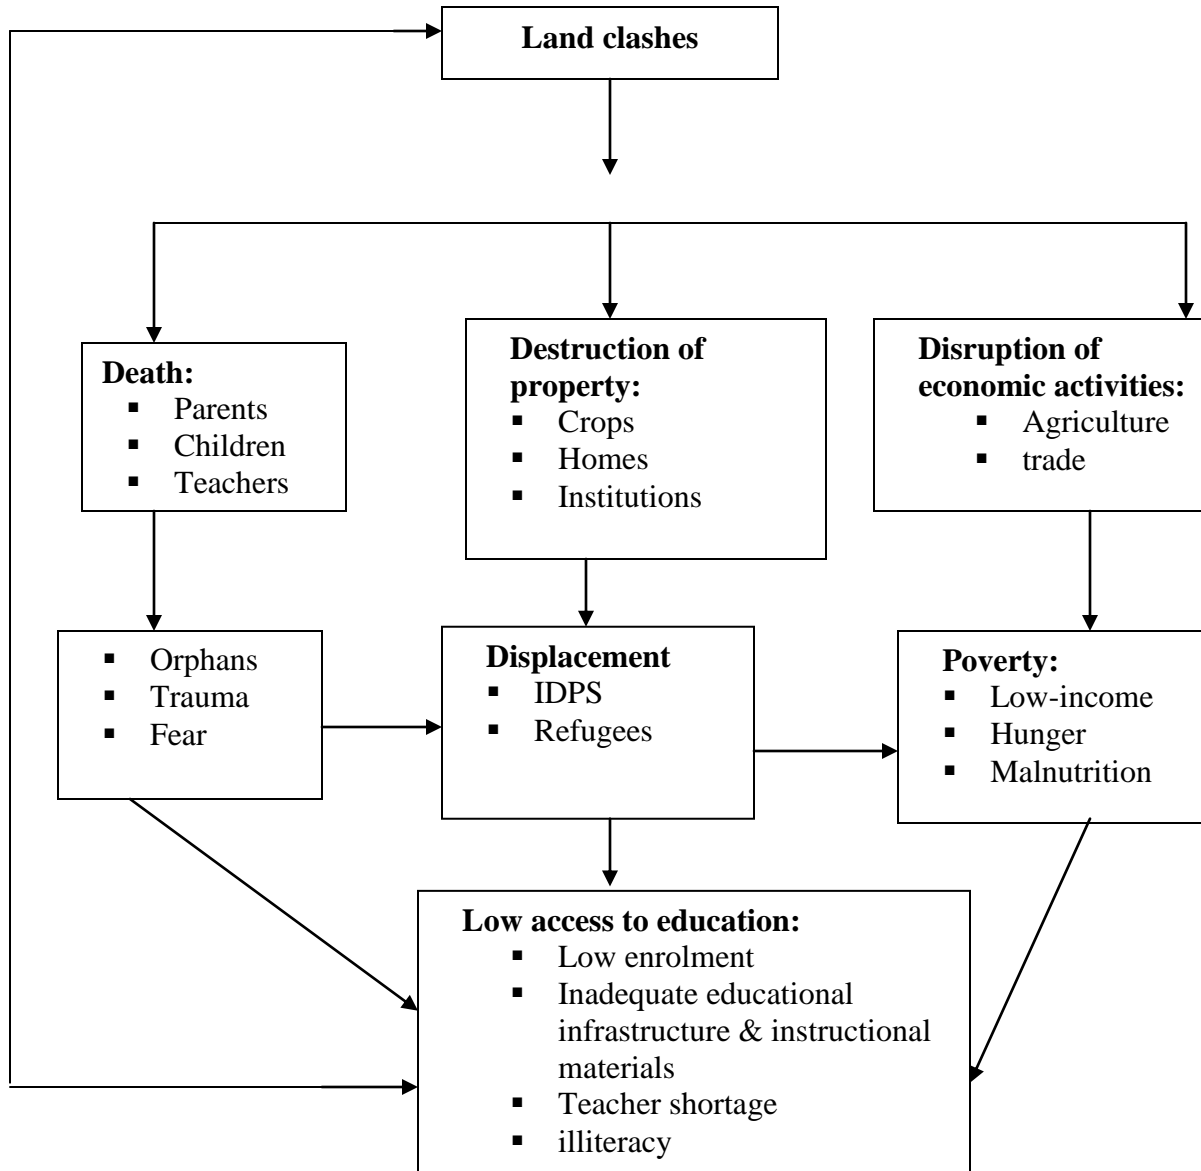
**Land clashes**

**Death:**
- Parents
- Children
- Teachers

**Destruction of property:**
- Crops
- Homes
- Institutions

**Disruption of economic activities:**
- Agriculture
- trade

- Orphans
- Trauma
- Fear

**Displacement**
- IDPS
- Refugees

**Poverty:**
- Low-income
- Hunger
- Malnutrition

**Low access to education:**
- Low enrolment
- Inadequate educational infrastructure & instructional materials
- Teacher shortage
- illiteracy